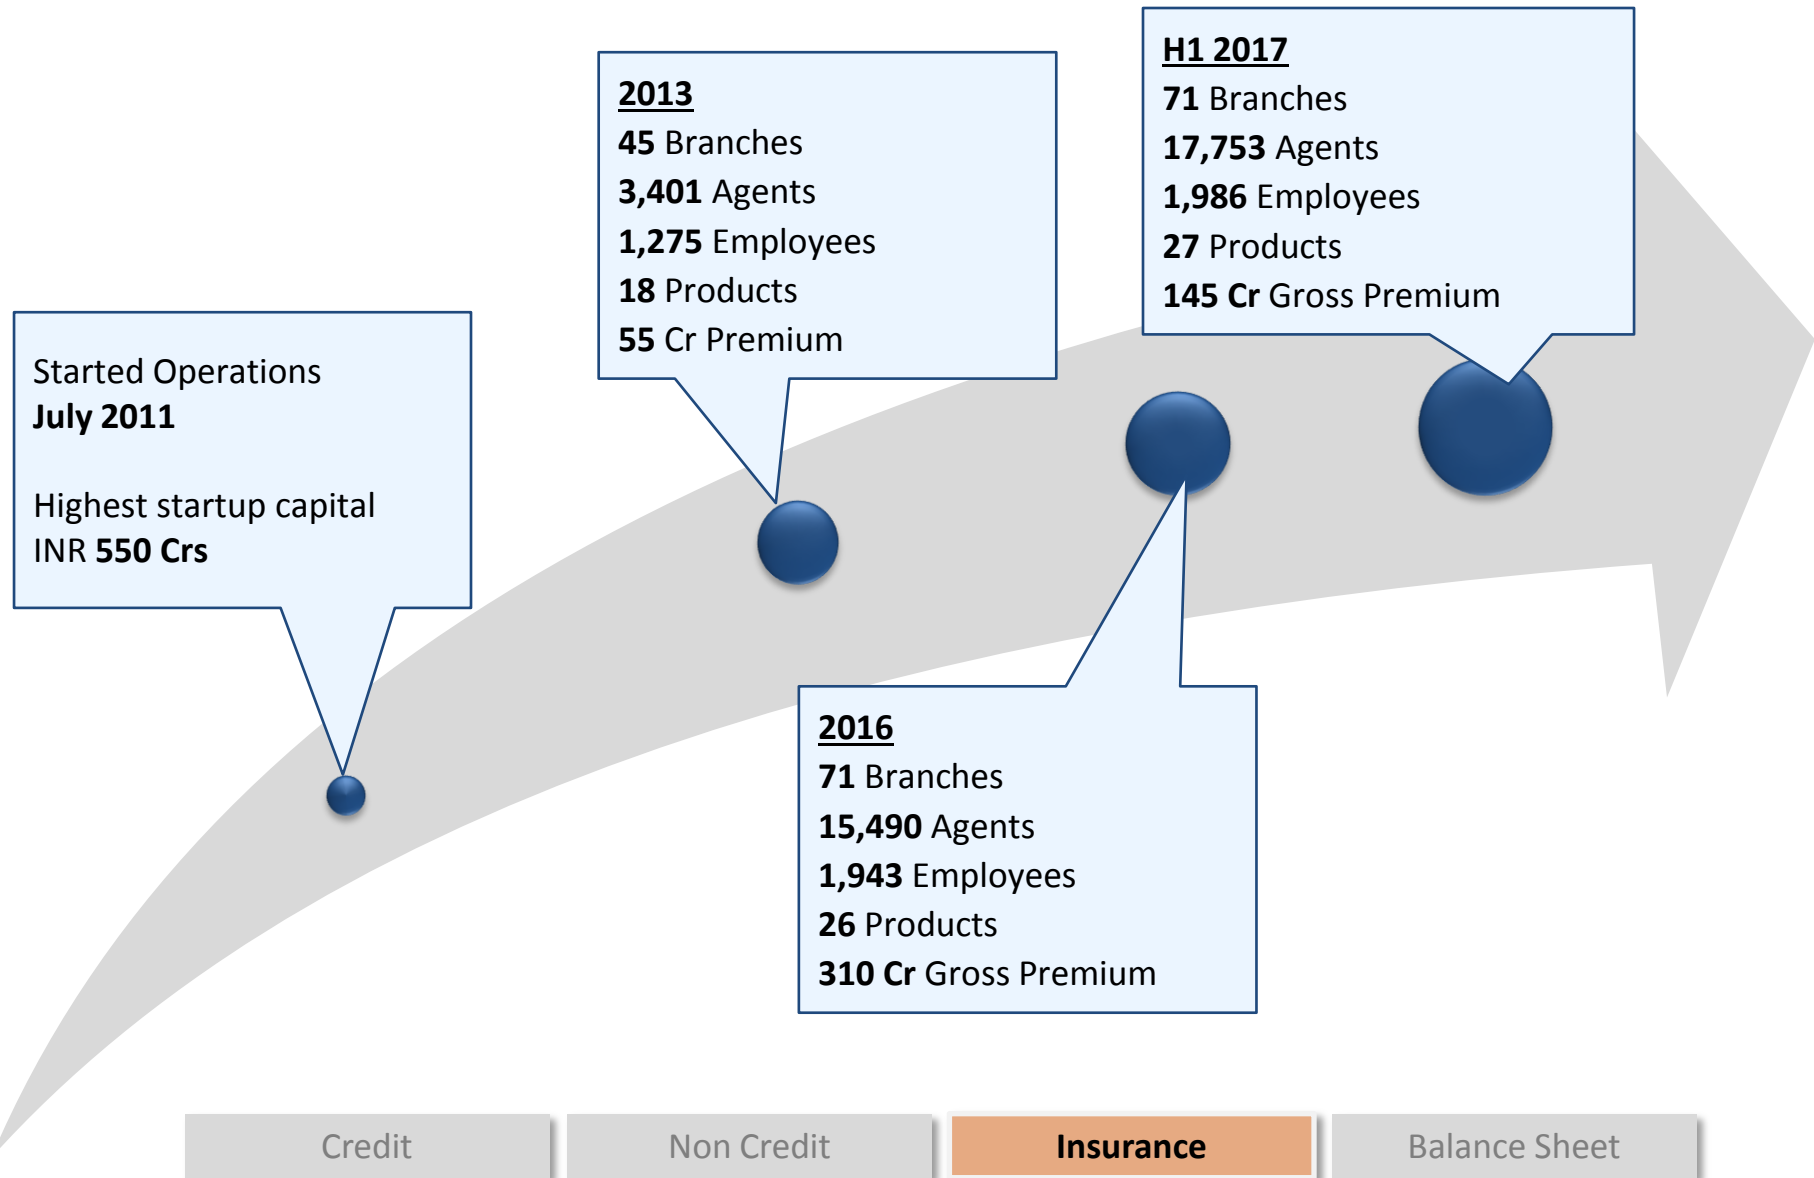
Started Operations
July 2011

Highest startup capital
INR 550 Crs

2013
45 Branches
3,401 Agents
1,275 Employees
18 Products
55 Cr Premium

H1 2017
71 Branches
17,753 Agents
1,986 Employees
27 Products
145 Cr Gross Premium

2016
71 Branches
15,490 Agents
1,943 Employees
26 Products
310 Cr Gross Premium

Credit
Non Credit
Insurance
Balance Sheet